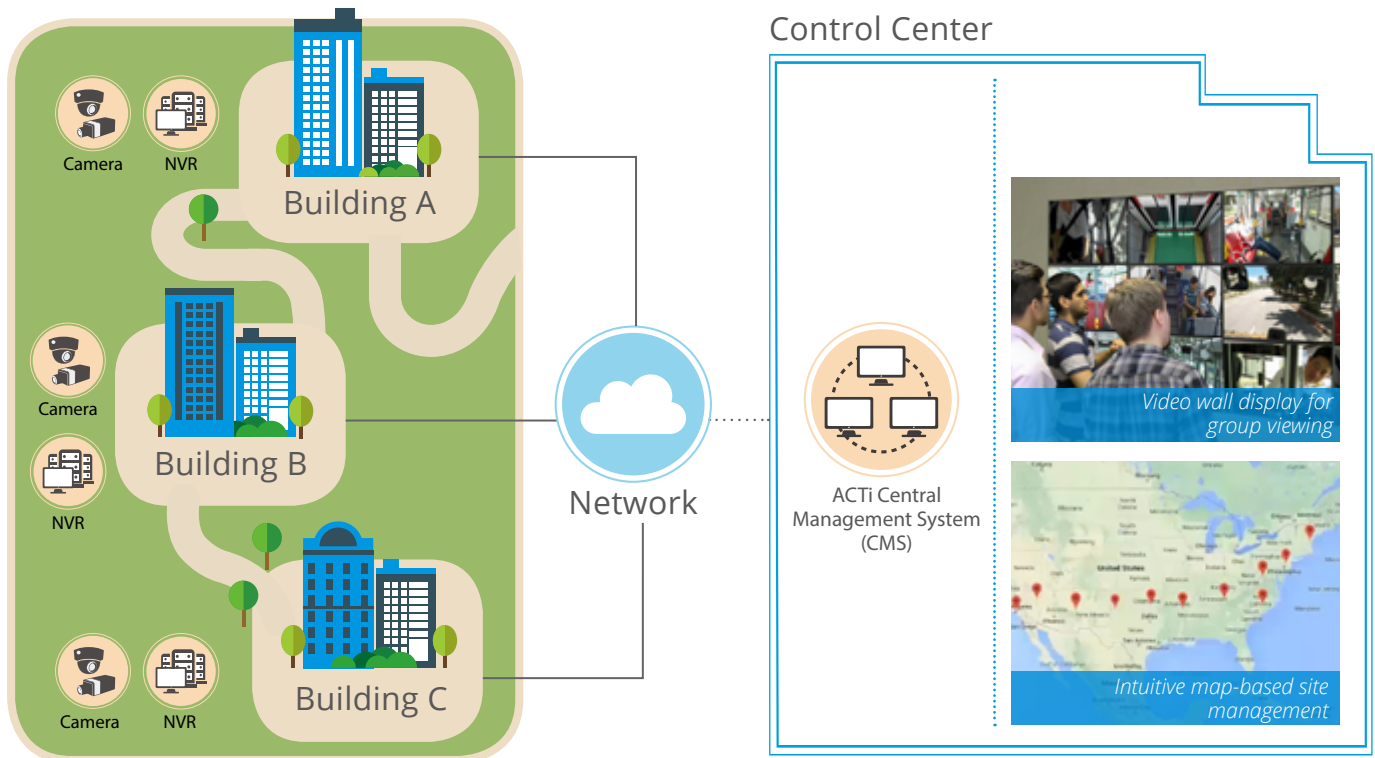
Camera NVR

Building A

Camera

NVR

Building B

Camera NVR

Building C

Network

Control Center

ACTi Central Management System (CMS)

Video wall display for group viewing

Intuitive map-based site management